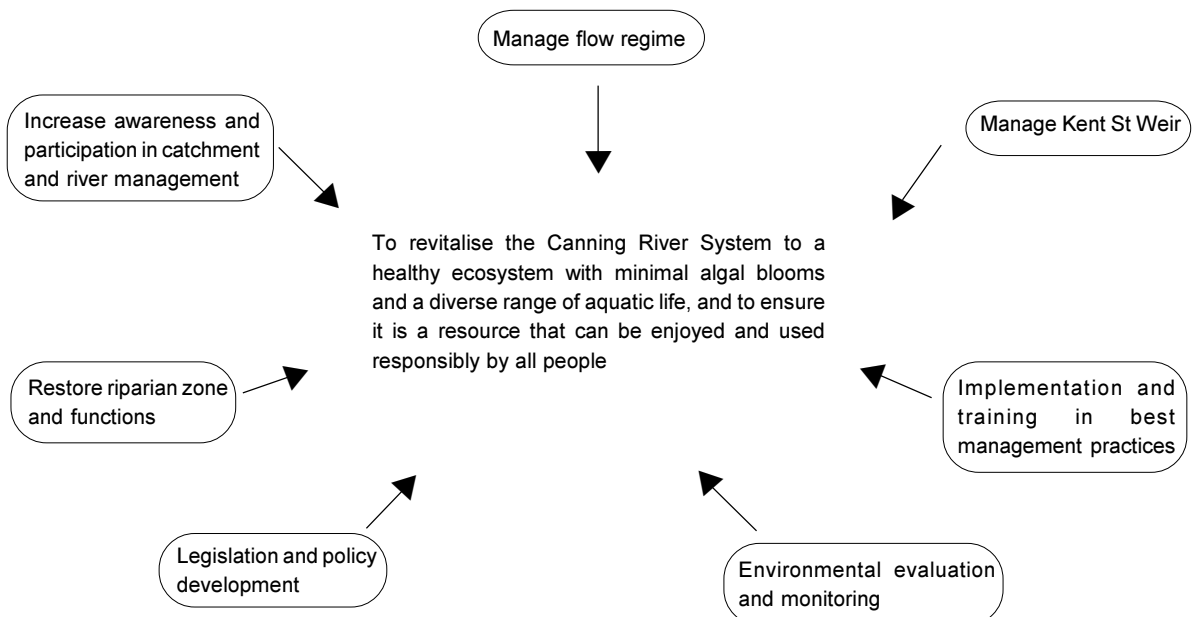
Manage flow regime

Increase awareness and participation in catchment and river management

Manage Kent St Weir

To revitalise the Canning River System to a healthy ecosystem with minimal algal blooms and a diverse range of aquatic life, and to ensure it is a resource that can be enjoyed and used responsibly by all people

Restore riparian zone and functions

Implementation and training in best management practices

Legislation and policy development

Environmental evaluation and monitoring